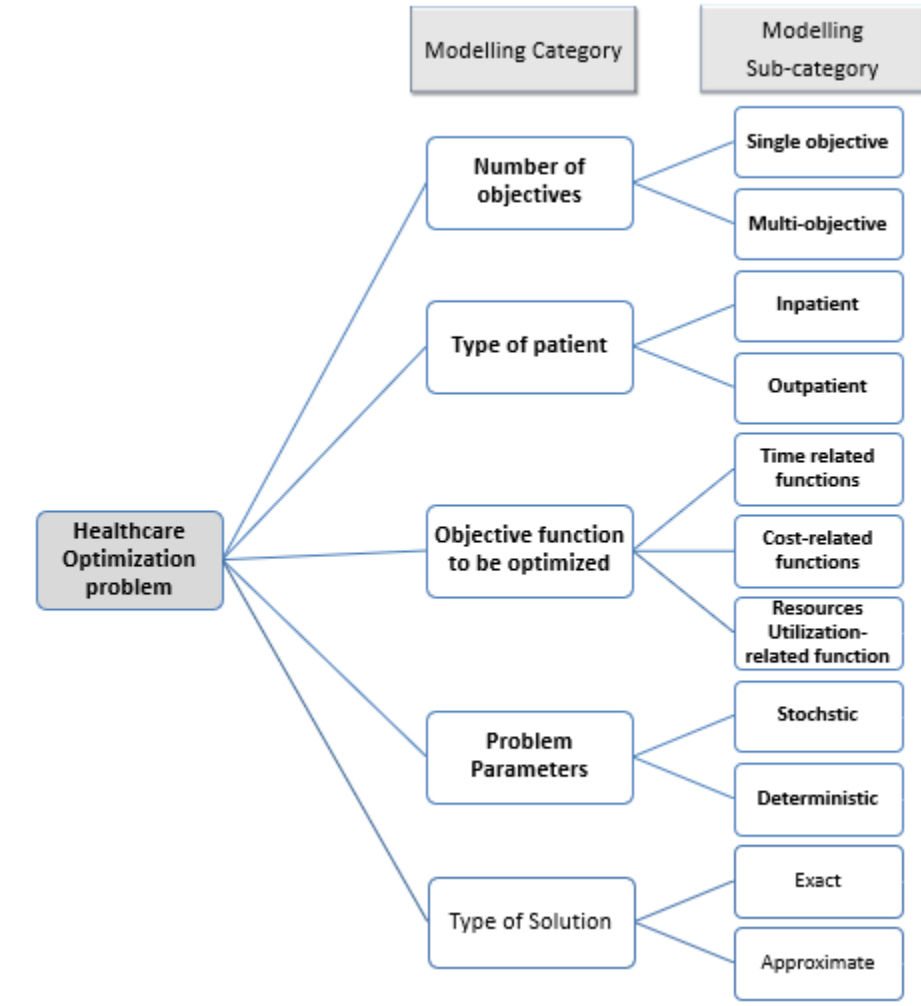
Modelling Category

Modelling Sub-category

Healthcare Optimization problem

Number of objectives

Single objective

Multi-objective

Type of patient

Inpatient

Outpatient

Objective function to be optimized

Time related functions

Cost-related functions

Resources Utilization-related function

Problem Parameters

Stochstic

Deterministic

Type of Solution

Exact

Approximate